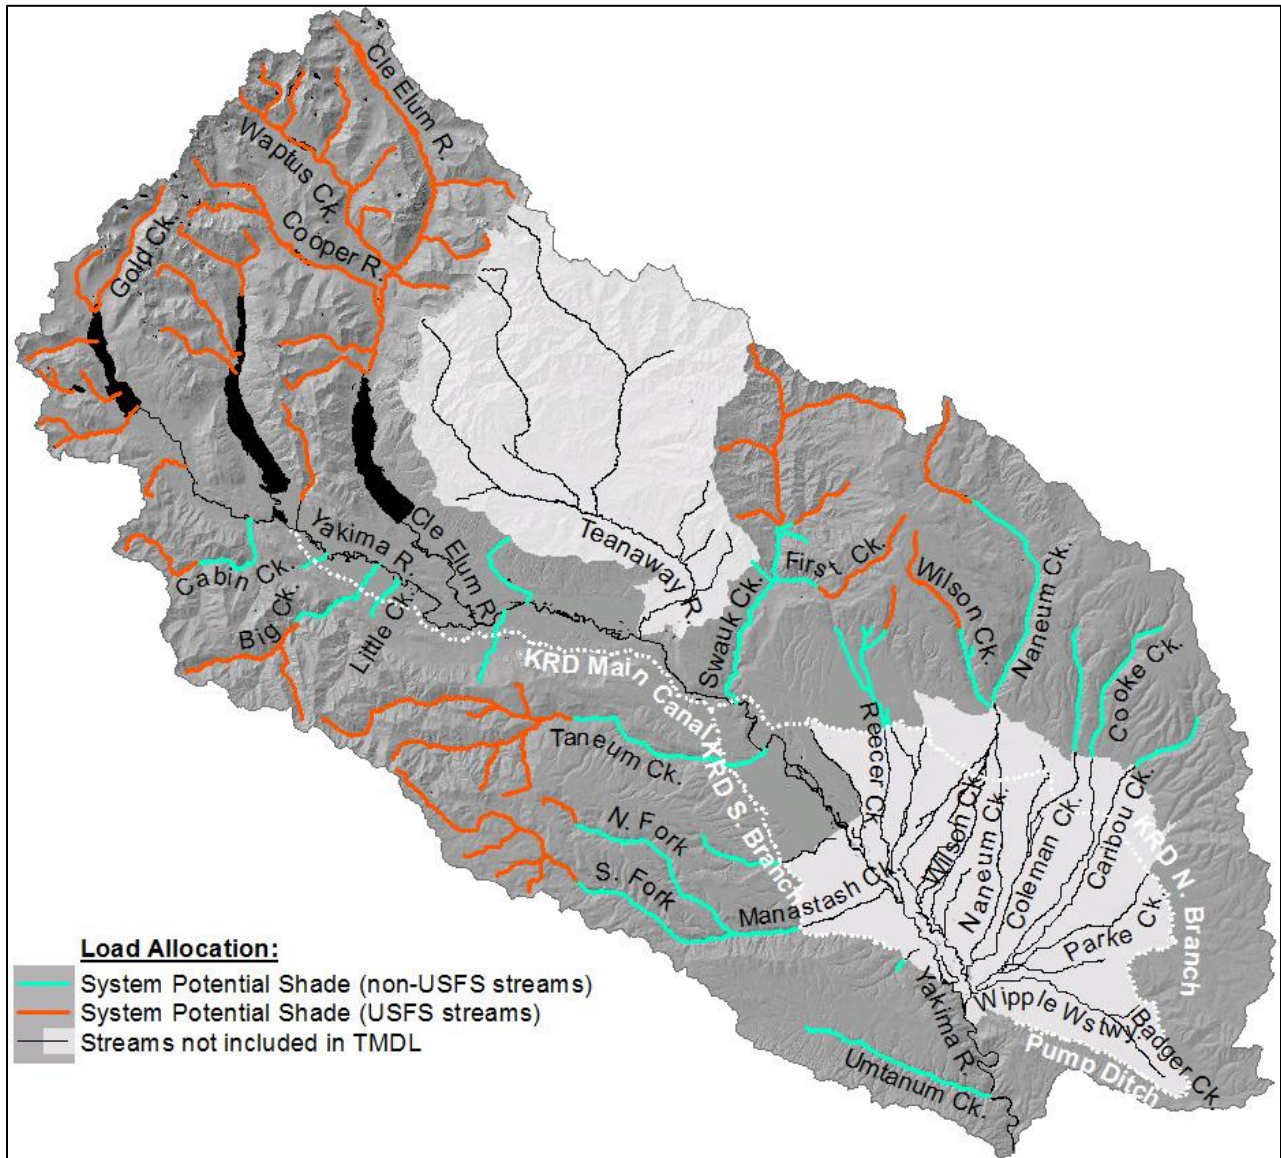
Cle Elum R.
Waptus Ck.
Cooper R.
Gold Ck.
Teanaway R.
Cle Elum R.
Yakima R.
Cabin Ck.
Big Ck.
Little Ck.
First Ck.
Wilson Ck.
Naneum Ck.
Swauk Ck.
KRD Main Canal
KRD S. Branch
Taneum Ck.
Reecer Ck.
Wilson Ck.
Naneum Ck.
Coleman Ck.
Caribou Ck.
Cooke Ck.
KRD N. Branch
N. Fork
S. Fork
Manastash Ck.
Parke Ck.
Yakima R.
Wipple Wstwy.
Badger Ck.
Pump Ditch
Umtanum Ck.

Load Allocation:
System Potential Shade (non-USFS streams)
System Potential Shade (USFS streams)
Streams not included in TMDL